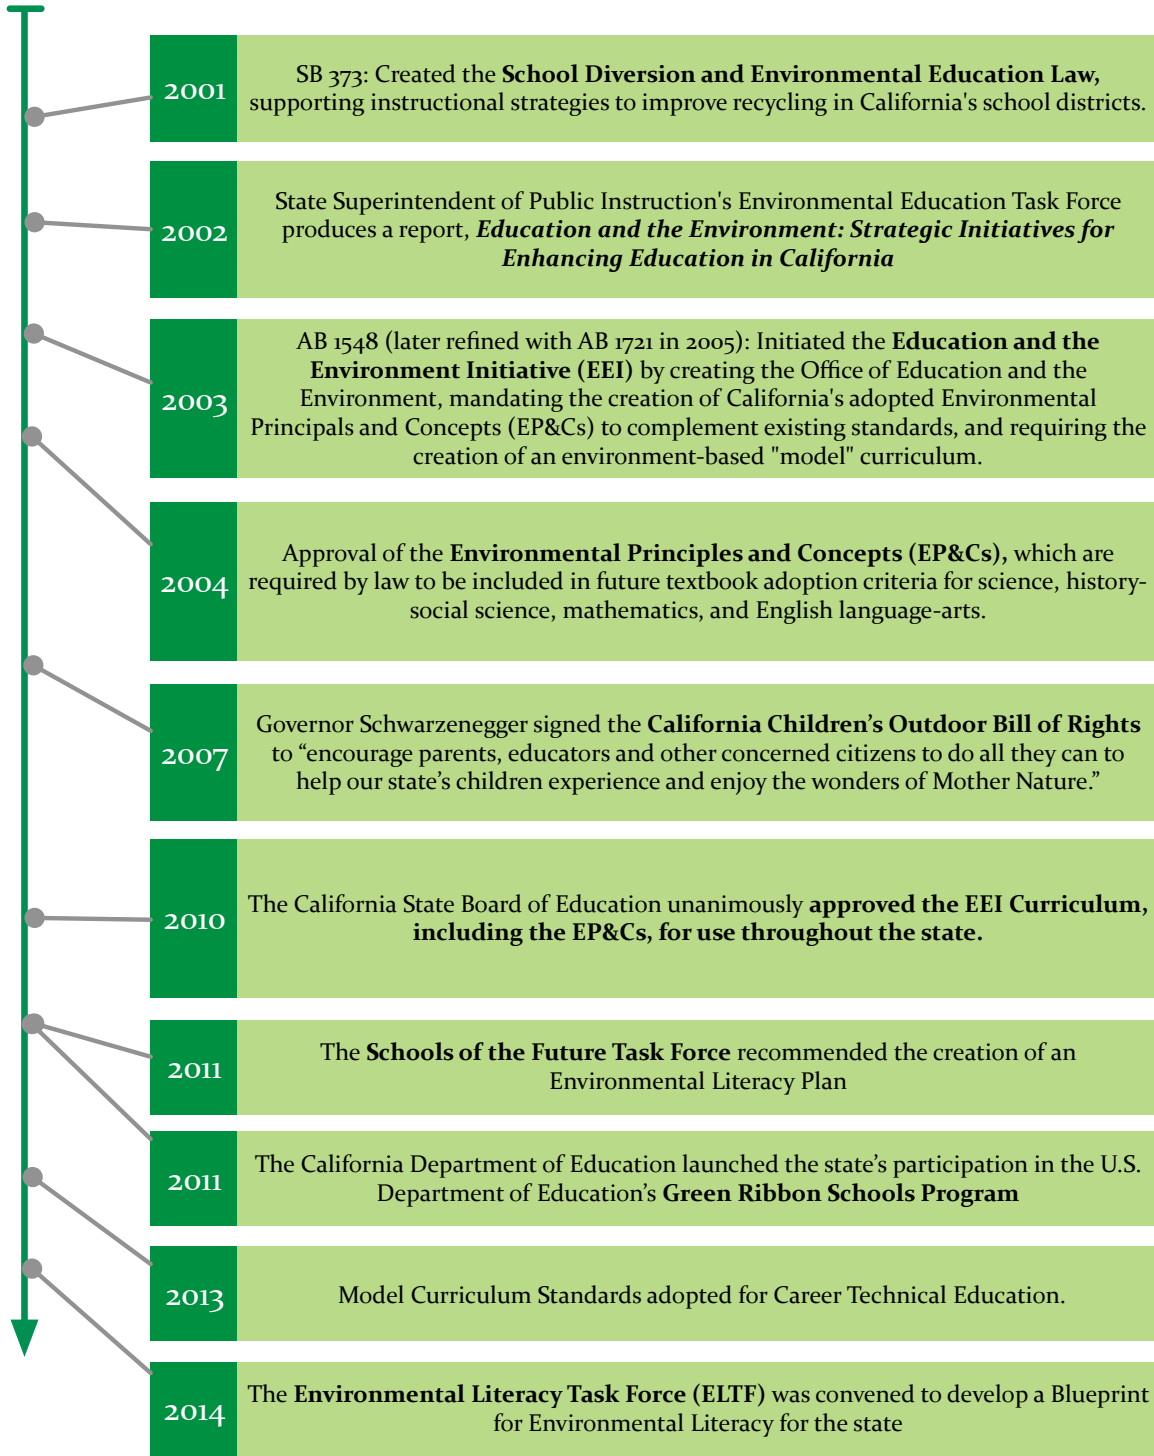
2001

SB 373: Created the **School Diversion and Environmental Education Law,** supporting instructional strategies to improve recycling in California's school districts.

2002

State Superintendent of Public Instruction's Environmental Education Task Force produces a report, ***Education and the Environment: Strategic Initiatives for Enhancing Education in California***

2003

AB 1548 (later refined with AB 1721 in 2005): Initiated the **Education and the Environment Initiative (EEI)** by creating the Office of Education and the Environment, mandating the creation of California's adopted Environmental Principals and Concepts (EP&Cs) to complement existing standards, and requiring the creation of an environment-based "model" curriculum.

2004

Approval of the **Environmental Principles and Concepts (EP&Cs),** which are required by law to be included in future textbook adoption criteria for science, history-social science, mathematics, and English language-arts.

2007

Governor Schwarzenegger signed the **California Children's Outdoor Bill of Rights** to "encourage parents, educators and other concerned citizens to do all they can to help our state's children experience and enjoy the wonders of Mother Nature."

2010

The California State Board of Education unanimously **approved the EEI Curriculum, including the EP&Cs, for use throughout the state.**

2011

The **Schools of the Future Task Force** recommended the creation of an Environmental Literacy Plan

2011

The California Department of Education launched the state's participation in the U.S. Department of Education's **Green Ribbon Schools Program**

2013

Model Curriculum Standards adopted for Career Technical Education.

2014

The **Environmental Literacy Task Force (ELTF)** was convened to develop a Blueprint for Environmental Literacy for the state